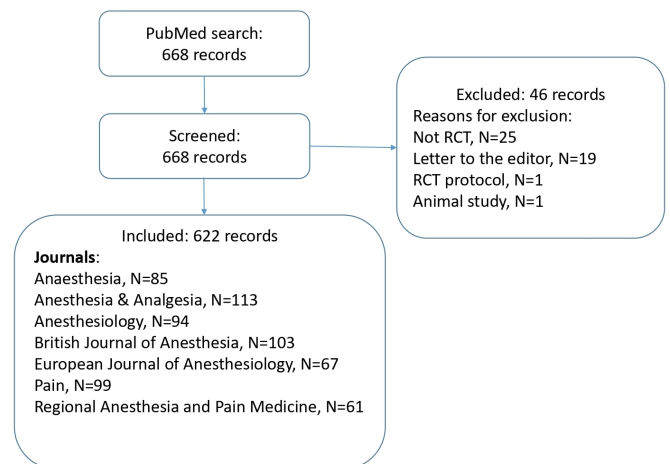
PubMed search:
668 records

Screened:
668 records

Excluded: 46 records
Reasons for exclusion:
Not RCT, N=25
Letter to the editor, N=19
RCT protocol, N=1
Animal study, N=1

Included: 622 records
**Journals**:
Anaesthesia, N=85
Anesthesia & Analgesia, N=113
Anesthesiology, N=94
British Journal of Anesthesia, N=103
European Journal of Anesthesiology, N=67
Pain, N=99
Regional Anesthesia and Pain Medicine, N=61